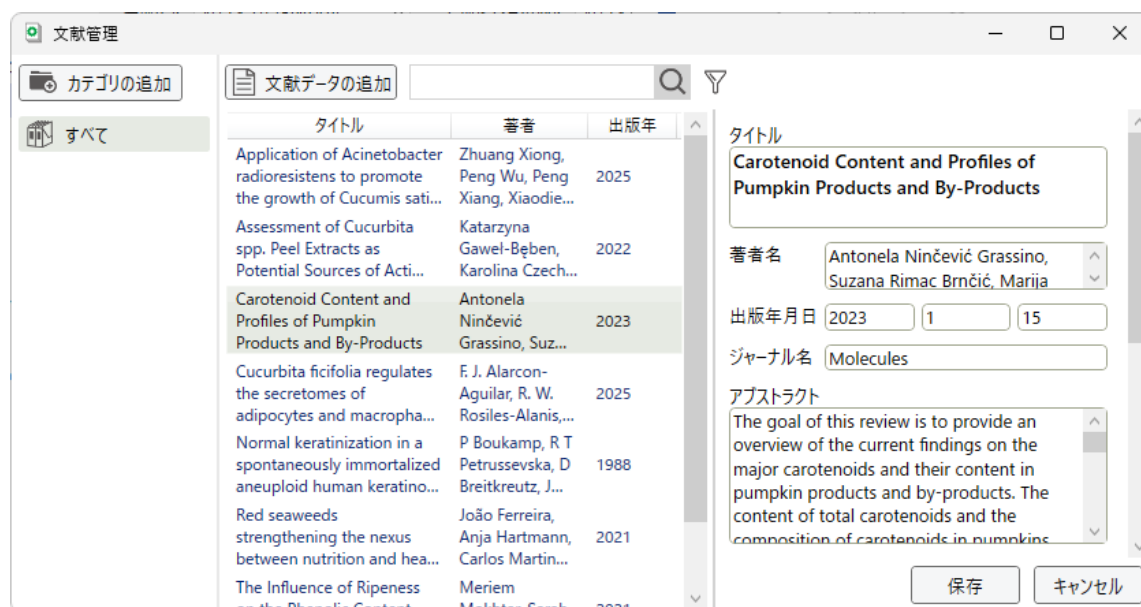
文献管理

カテゴリの追加

すべて

文献データの追加

| タイトル | 著者 | 出版年 |
|---|---|---|
| Application of Acinetobacter radioresistens to promote the growth of Cucumis sati... | Zhuang Xiong, Peng Wu, Peng Xiang, Xiaodie... | 2025 |
| Assessment of Cucurbita spp. Peel Extracts as Potential Sources of Acti... | Katarzyna Gawel-Bęben, Karolina Czech... | 2022 |
| Carotenoid Content and Profiles of Pumpkin Products and By-Products | Antonela Ninčević Grassino, Suz... | 2023 |
| Cucurbita ficifolia regulates the secretomes of adipocytes and macropha... | F. J. Alarcon-Aguilar, R. W. Rosiles-Alanis,... | 2025 |
| Normal keratinization in a spontaneously immortalized aneuploid human keratino... | P Boukamp, R T Petrussevska, D Breitkreutz, J... | 1988 |
| Red seaweeds strengthening the nexus between nutrition and hea... | João Ferreira, Anja Hartmann, Carlos Martin... | 2021 |
| The Influence of Ripeness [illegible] | Meriem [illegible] | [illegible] |

タイトル
Carotenoid Content and Profiles of Pumpkin Products and By-Products

著者名 Antonela Ninčević Grassino, Suzana Rimac Brnčić, Marija

出版年月日 2023 1 15

ジャーナル名 Molecules

アブストラクト
The goal of this review is to provide an overview of the current findings on the major carotenoids and their content in pumpkin products and by-products. The content of total carotenoids and the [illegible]

保存 キャンセル